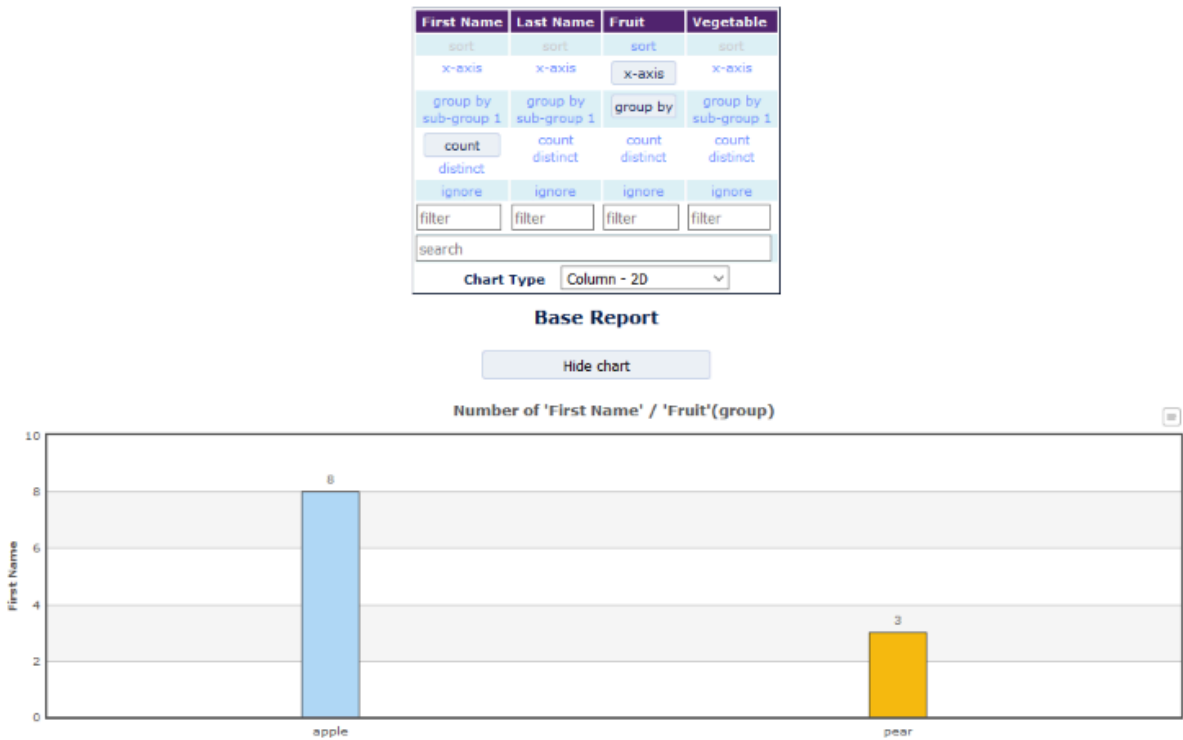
| First Name | Last Name | Fruit | Vegetable |
|---|---|---|---|
| sort | sort | sort | sort |
| x-axis | x-axis | x-axis | x-axis |
| group by sub-group 1 | group by sub-group 1 | group by | group by sub-group 1 |
| count distinct | count distinct | count distinct | count distinct |
| ignore | ignore | ignore | ignore |
| filter | filter | filter | filter |

search

Chart Type Column - 2D

Base Report

Hide chart

Number of 'First Name' / 'Fruit'(group)

First Name

10
8
6
4
2
0

8
3

apple
pear